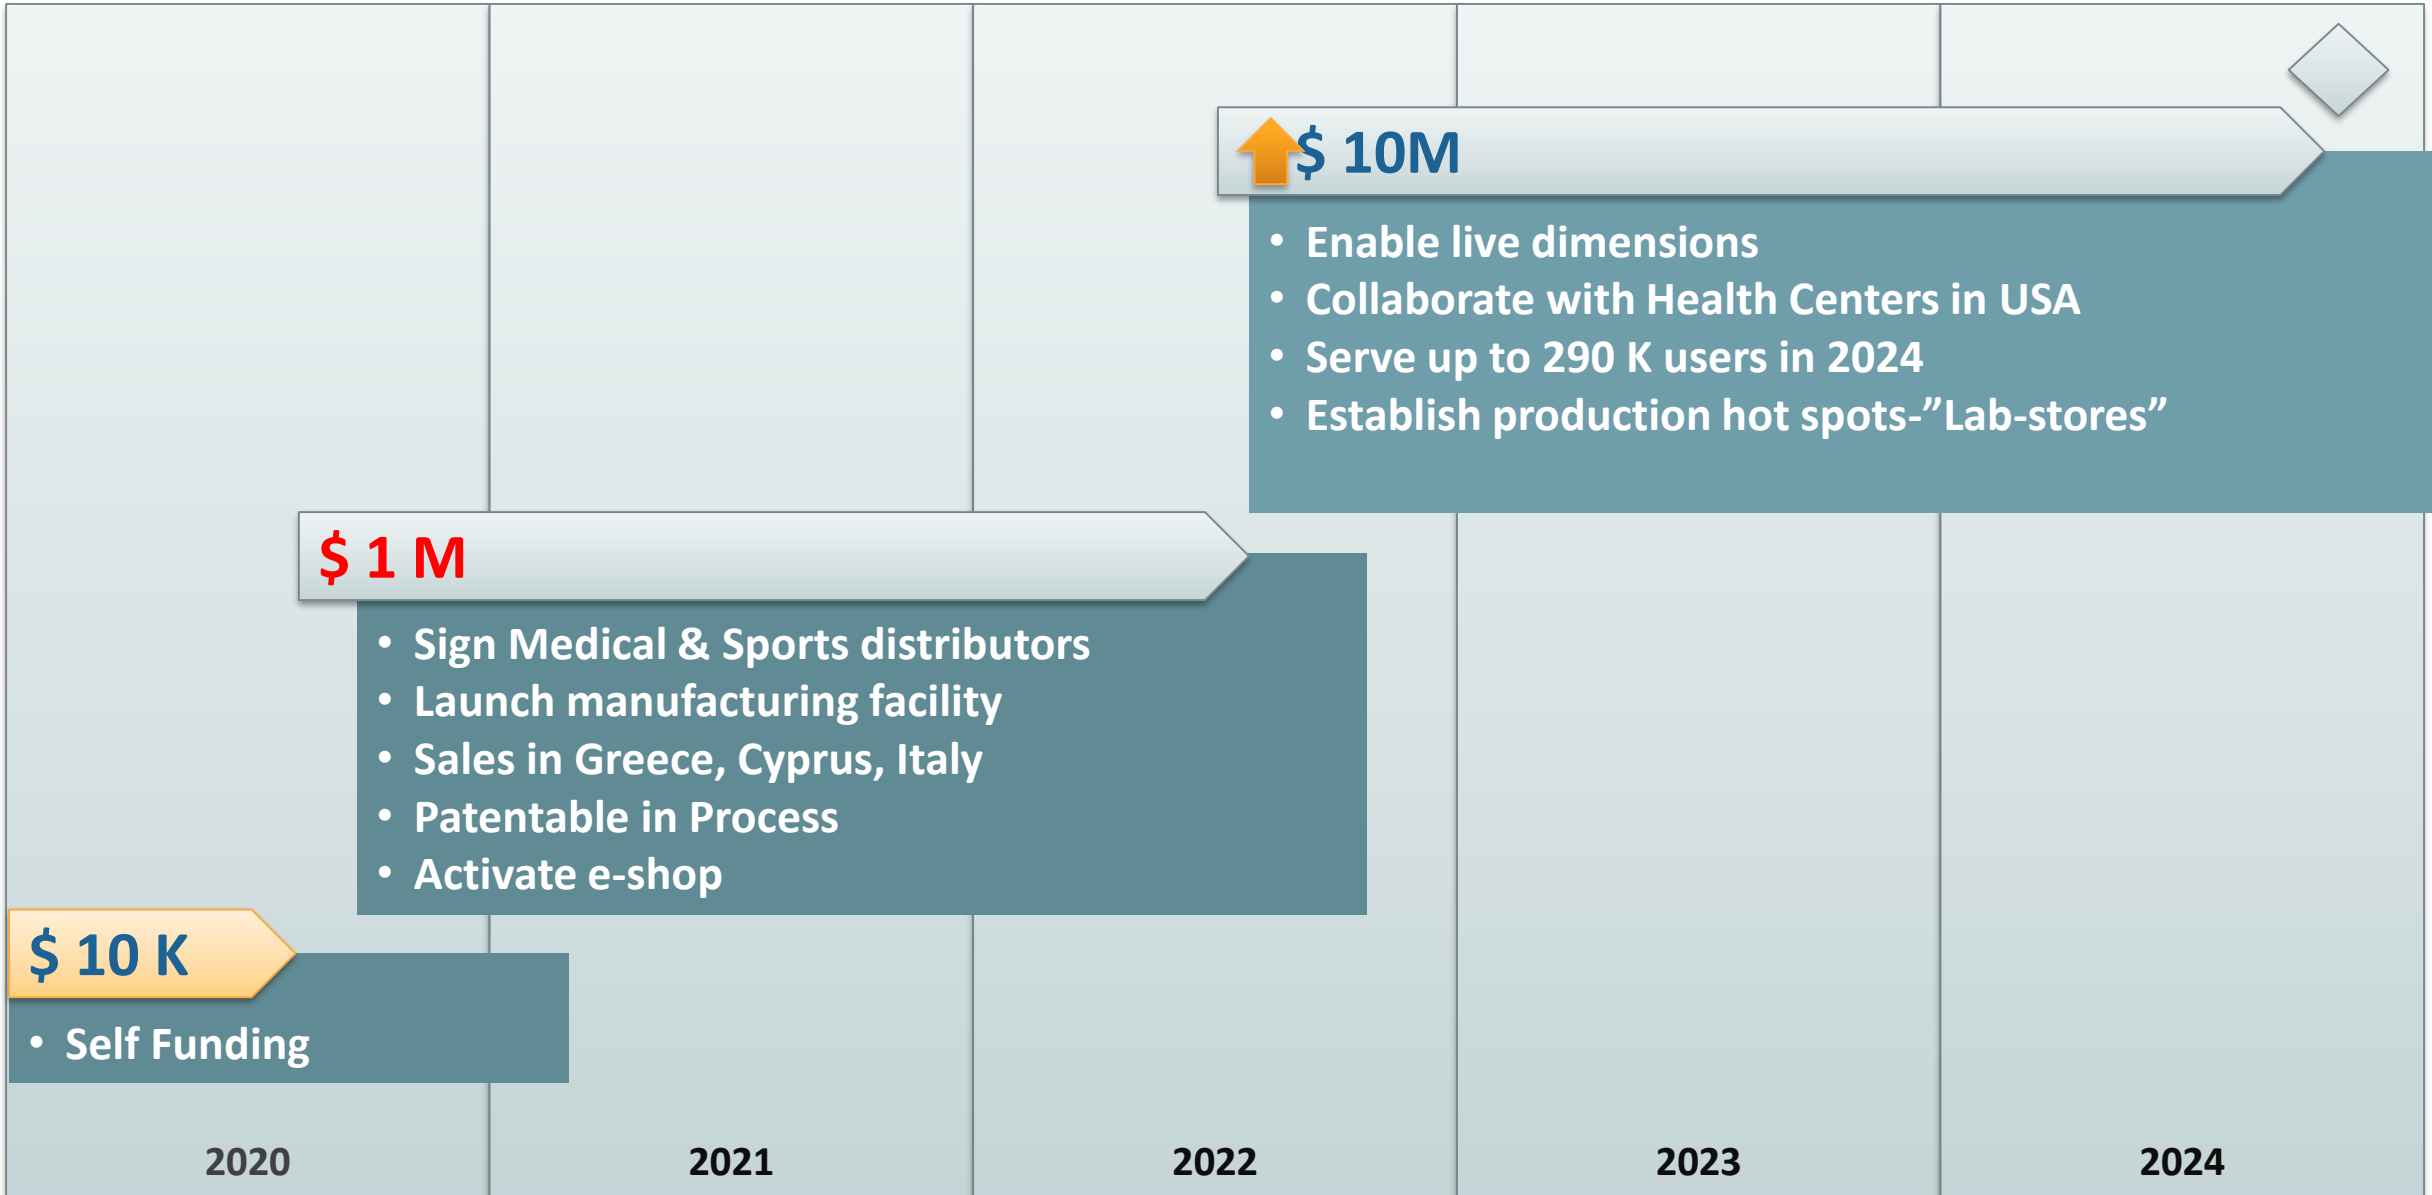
$ 10M

• Enable live dimensions
• Collaborate with Health Centers in USA
• Serve up to 290 K users in 2024
• Establish production hot spots-”Lab-stores”

$ 1 M

• Sign Medical & Sports distributors
• Launch manufacturing facility
• Sales in Greece, Cyprus, Italy
• Patentable in Process
• Activate e-shop

$ 10 K

• Self Funding

2020 2021 2022 2023 2024